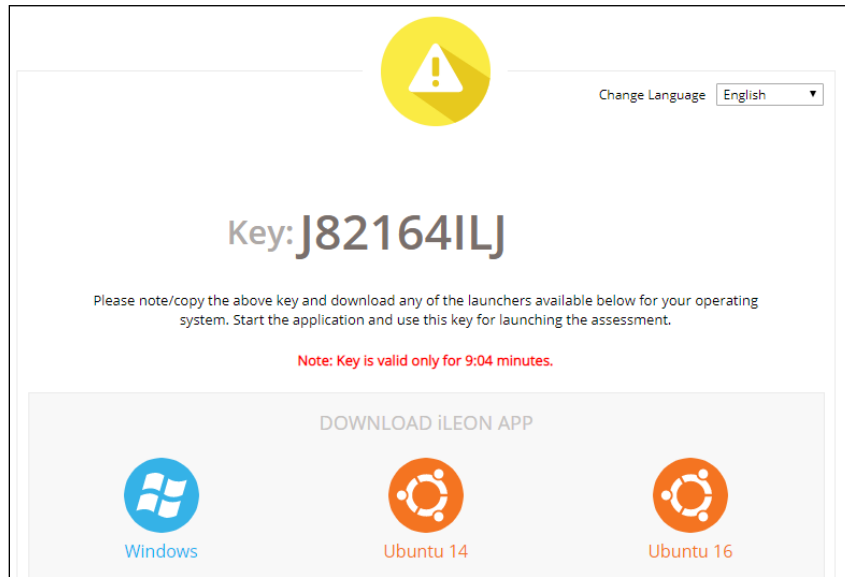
Change Language English ▾

Key: J82164ILJ

Please note/copy the above key and download any of the launchers available below for your operating system. Start the application and use this key for launching the assessment.

Note: Key is valid only for 9:04 minutes.

DOWNLOAD iLEON APP

Windows

Ubuntu 14

Ubuntu 16